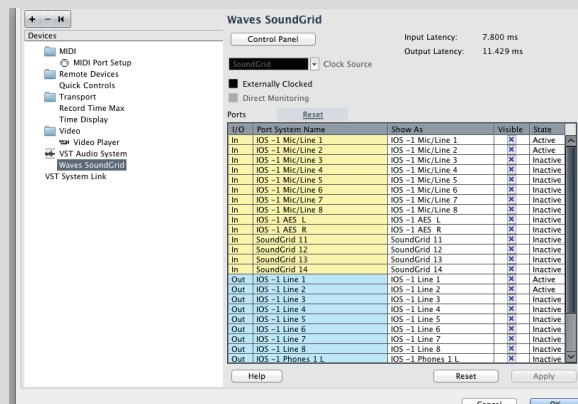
+ − ⏮

Devices
MIDI
MIDI Port Setup
Remote Devices
Quick Controls
Transport
Record Time Max
Time Display
Video
Video Player
VST Audio System
Waves SoundGrid
VST System Link

Waves SoundGrid

Control Panel

Input Latency: 7.800 ms
Output Latency: 11.429 ms

SoundGrid
Clock Source

Externally Clocked
Direct Monitoring

Ports
Reset

| I/O | Port System Name | Show As | Visible | State |
|---|---|---|---|---|
| In | IOS –1 Mic/Line 1 | IOS –1 Mic/Line 1 | × | Active |
| In | IOS –1 Mic/Line 2 | IOS –1 Mic/Line 2 | × | Active |
| In | IOS –1 Mic/Line 3 | IOS –1 Mic/Line 3 | × | Inactive |
| In | IOS –1 Mic/Line 4 | IOS –1 Mic/Line 4 | × | Inactive |
| In | IOS –1 Mic/Line 5 | IOS –1 Mic/Line 5 | × | Inactive |
| In | IOS –1 Mic/Line 6 | IOS –1 Mic/Line 6 | × | Inactive |
| In | IOS –1 Mic/Line 7 | IOS –1 Mic/Line 7 | × | Inactive |
| In | IOS –1 Mic/Line 8 | IOS –1 Mic/Line 8 | × | Inactive |
| In | IOS –1 AES L | IOS –1 AES L | × | Inactive |
| In | IOS –1 AES R | IOS –1 AES R | × | Inactive |
| In | SoundGrid 11 | SoundGrid 11 | × | Inactive |
| In | SoundGrid 12 | SoundGrid 12 | × | Inactive |
| In | SoundGrid 13 | SoundGrid 13 | × | Inactive |
| In | SoundGrid 14 | SoundGrid 14 | × | Inactive |
| Out | IOS –1 Line 1 | IOS –1 Line 1 | × | Active |
| Out | IOS –1 Line 2 | IOS –1 Line 2 | × | Active |
| Out | IOS –1 Line 3 | IOS –1 Line 3 | × | Inactive |
| Out | IOS –1 Line 4 | IOS –1 Line 4 | × | Inactive |
| Out | IOS –1 Line 5 | IOS –1 Line 5 | × | Inactive |
| Out | IOS –1 Line 6 | IOS –1 Line 6 | × | Inactive |
| Out | IOS –1 Line 7 | IOS –1 Line 7 | × | Inactive |
| Out | IOS –1 Line 8 | IOS –1 Line 8 | × | Inactive |
| Out | IOS –1 Phones 1 L | IOS –1 Phones 1 L | × | Inactive |

Help
Reset
Apply

Cancel
OK